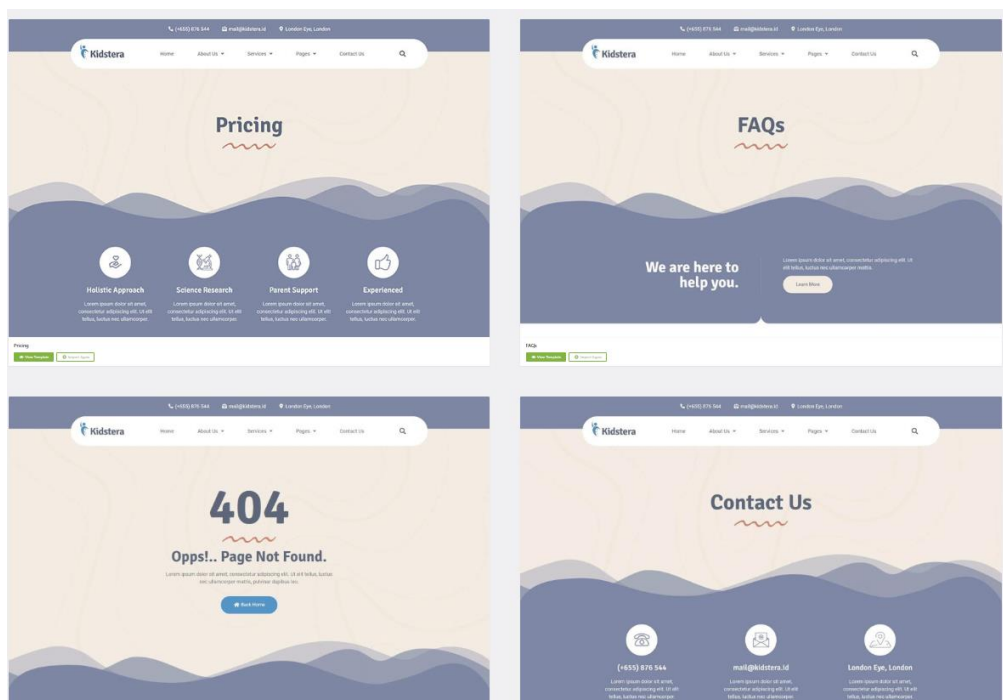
(+655) 876 544 mail@kidstera.id London Eye, London

Kidstera Home About Us Services Pages Contact Us

Pricing

Holistic Approach
Lorem ipsum dolor sit amet, consectetur adipiscing elit. Ut elit tellus, luctus nec ullamcorper.

Science Research
Lorem ipsum dolor sit amet, consectetur adipiscing elit. Ut elit tellus, luctus nec ullamcorper.

Parent Support
Lorem ipsum dolor sit amet, consectetur adipiscing elit. Ut elit tellus, luctus nec ullamcorper.

Experienced
Lorem ipsum dolor sit amet, consectetur adipiscing elit. Ut elit tellus, luctus nec ullamcorper.

Pricing
View Template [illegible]

(+655) 876 544 mail@kidstera.id London Eye, London

Kidstera Home About Us Services Pages Contact Us

FAQs

We are here to help you.

Lorem ipsum dolor sit amet, consectetur adipiscing elit. Ut elit tellus, luctus nec ullamcorper mattis.

Learn More

FAQs
View Template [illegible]

(+655) 876 544 mail@kidstera.id London Eye, London

Kidstera Home About Us Services Pages Contact Us

404

Opps!.. Page Not Found.

Lorem ipsum dolor sit amet, consectetur adipiscing elit. Ut elit tellus, luctus nec ullamcorper mattis, pulvinar dapibus leo.

Back Home

(+655) 876 544 mail@kidstera.id London Eye, London

Kidstera Home About Us Services Pages Contact Us

Contact Us

(+655) 876 544
Lorem ipsum dolor sit amet, consectetur adipiscing elit. Ut elit tellus, luctus nec ullamcorper.

mail@kidstera.id
Lorem ipsum dolor sit amet, consectetur adipiscing elit. Ut elit tellus, luctus nec ullamcorper.

London Eye, London
Lorem ipsum dolor sit amet, consectetur adipiscing elit. Ut elit tellus, luctus nec ullamcorper.